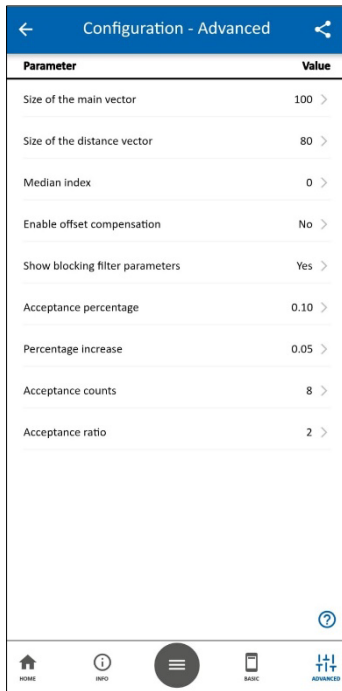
Configuration - Advanced

| Parameter | Value |
|---|---|
| Size of the main vector | 100 > |
| Size of the distance vector | 80 > |
| Median index | 0 > |
| Enable offset compensation | No > |
| Show blocking filter parameters | Yes > |
| Acceptance percentage | 0.10 > |
| Percentage increase | 0.05 > |
| Acceptance counts | 8 > |
| Acceptance ratio | 2 > |

?

HOME INFO BASIC ADVANCED